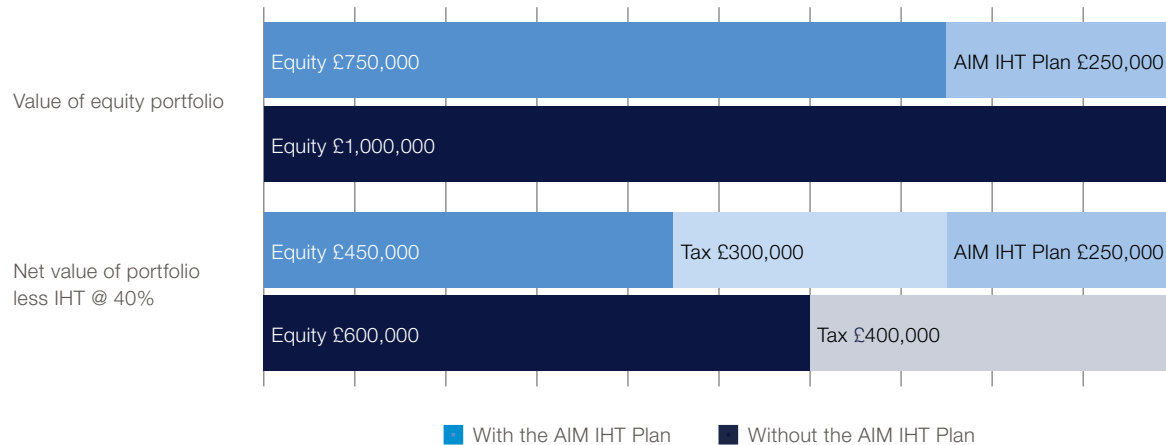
Value of equity portfolio

Equity £750,000

AIM IHT Plan £250,000

Equity £1,000,000

Net value of portfolio less IHT @ 40%

Equity £450,000

Tax £300,000

AIM IHT Plan £250,000

Equity £600,000

Tax £400,000

With the AIM IHT Plan

Without the AIM IHT Plan